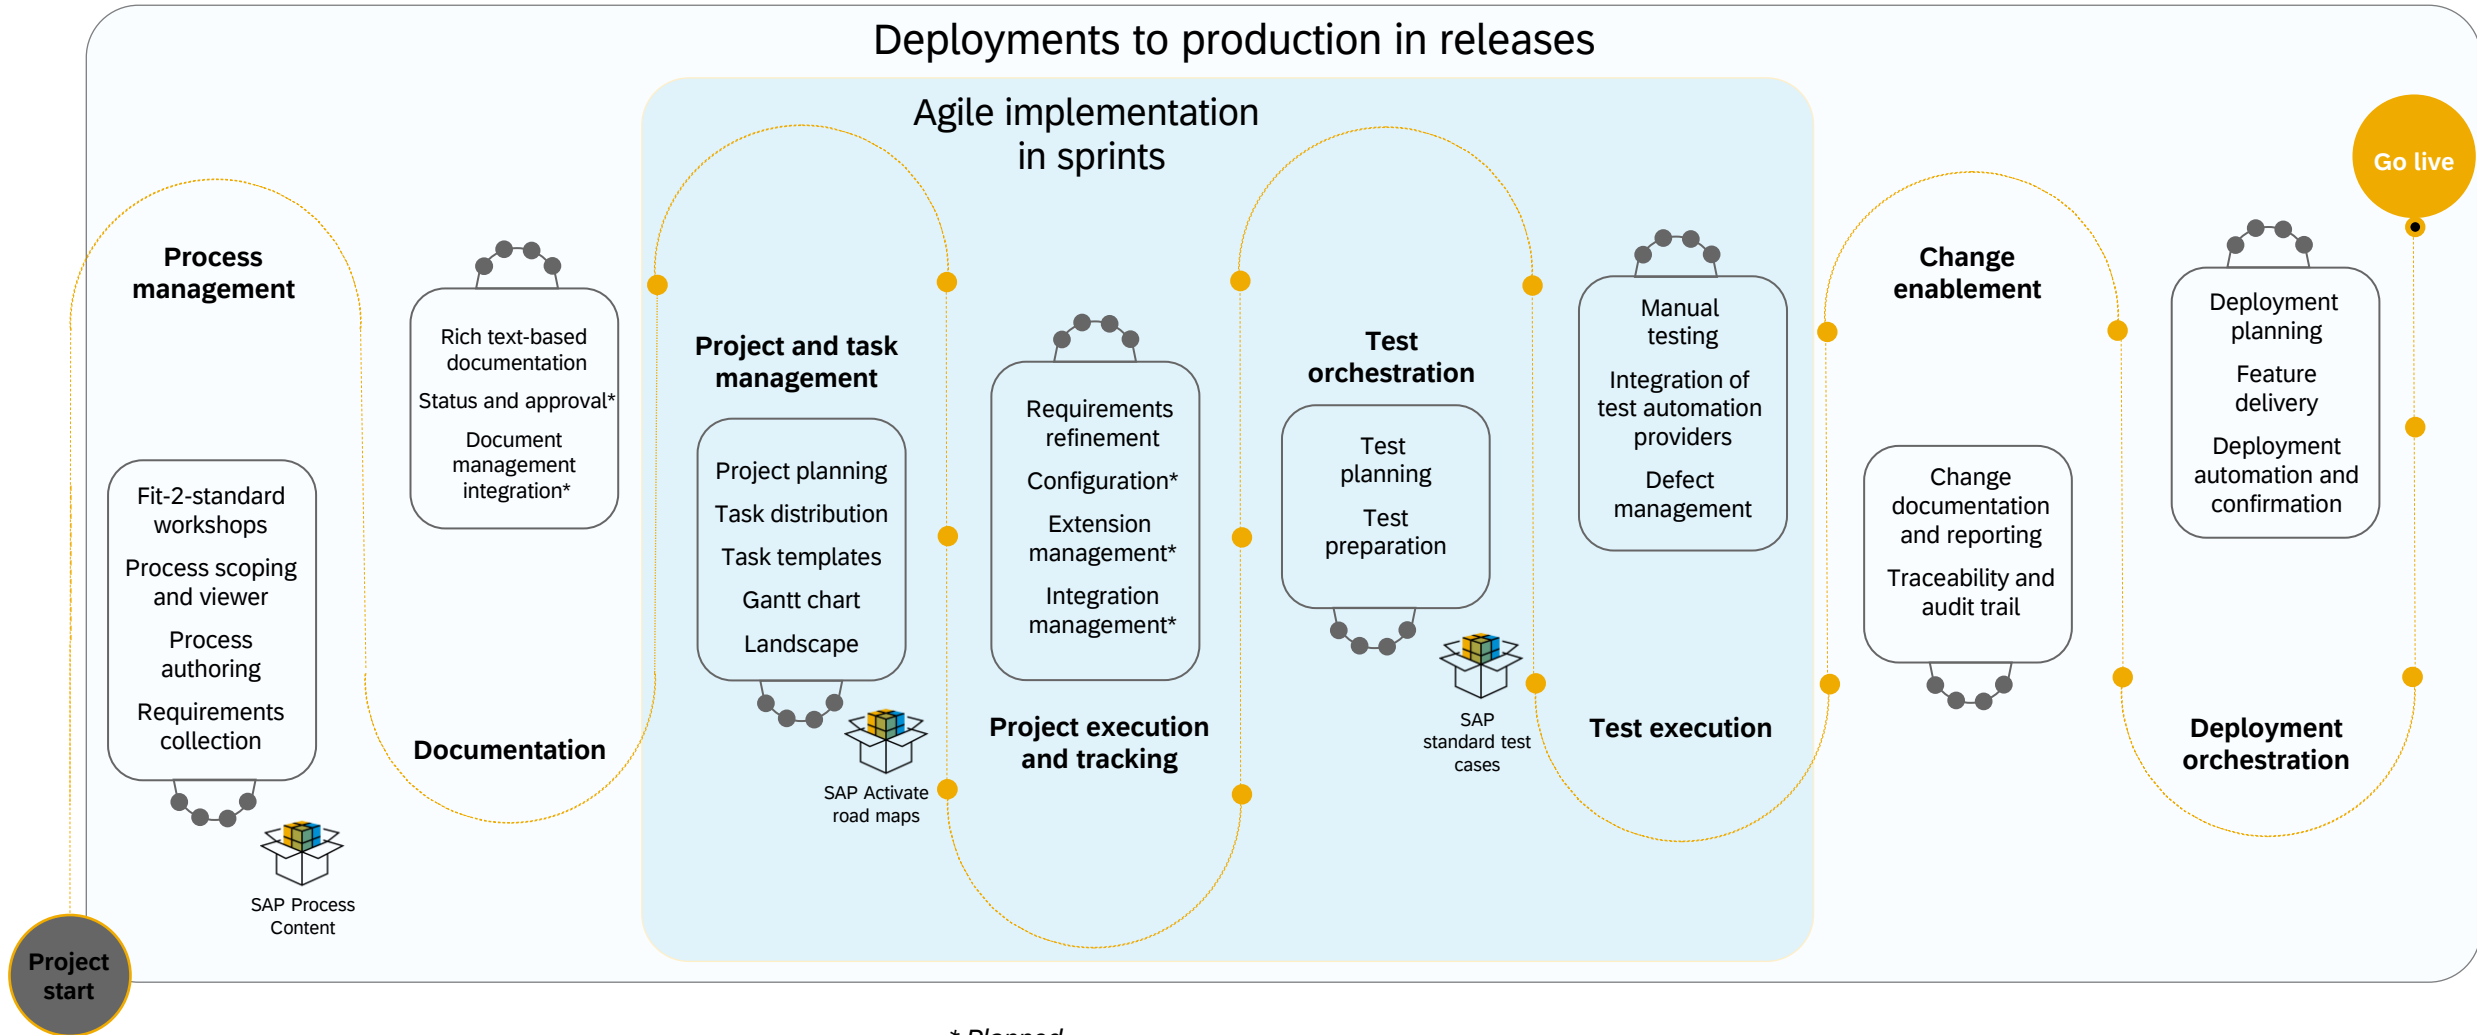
Deployments to production in releases

Agile implementation in sprints

Go live

Process management

Fit-2-standard workshops

Process scoping and viewer

Process authoring

Requirements collection

SAP Process Content

Rich text-based documentation

Status and approval*

Document management integration*

Documentation

Project and task management

Project planning

Task distribution

Task templates

Gantt chart

Landscape

SAP Activate road maps

Requirements refinement

Configuration*

Extension management*

Integration management*

Project execution and tracking

Test orchestration

Test planning

Test preparation

SAP standard test cases

Manual testing

Integration of test automation providers

Defect management

Test execution

Change enablement

Change documentation and reporting

Traceability and audit trail

Deployment planning

Feature delivery

Deployment automation and confirmation

Deployment orchestration

Project start

* Planned